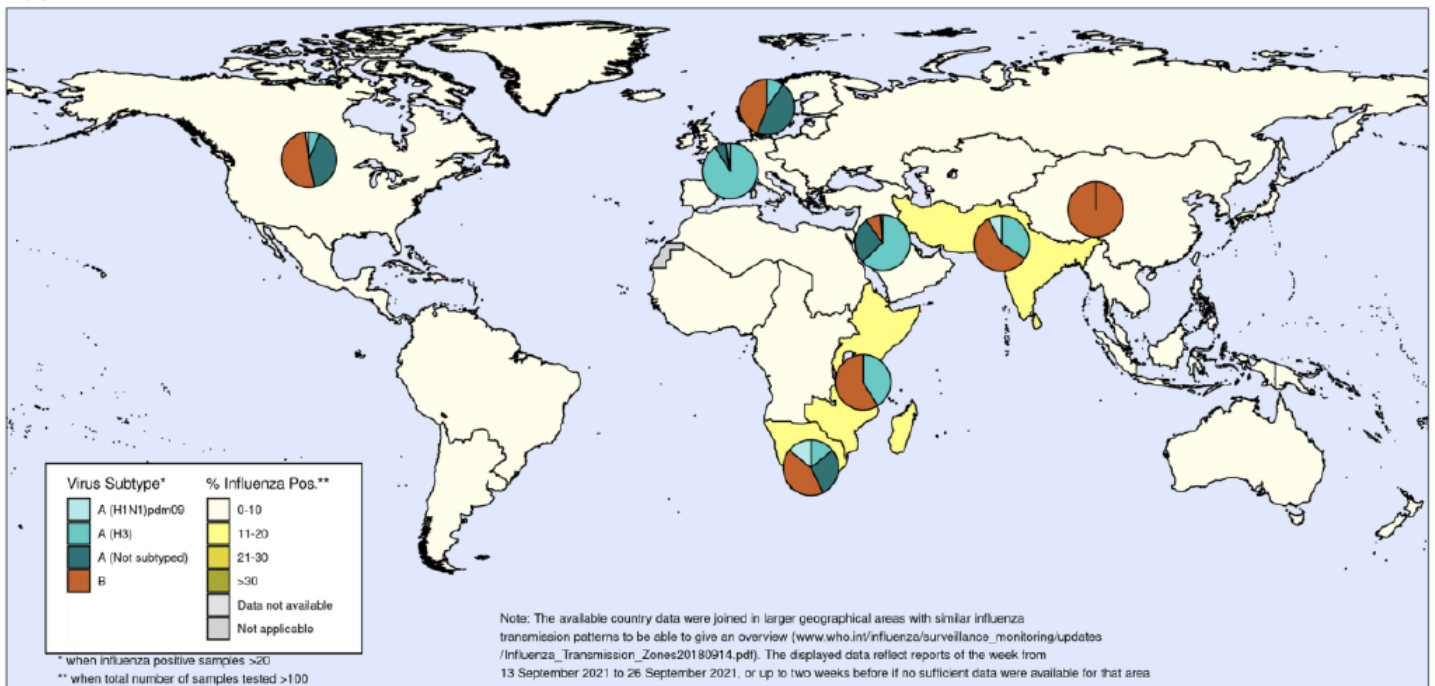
Virus Subtype*

A (H1N1)pdm09

A (H3)

A (Not subtyped)

B

% Influenza Pos.**

0-10

11-20

21-30

>30

Data not available

Not applicable

* when influenza positive samples >20

** when total number of samples tested >100

Note: The available country data were joined in larger geographical areas with similar influenza transmission patterns to be able to give an overview (www.who.int/influenza/surveillance_monitoring/updates/Influenza_Transmission_Zones20180914.pdf). The displayed data reflect reports of the week from 13 September 2021 to 26 September 2021, or up to two weeks before if no sufficient data were available for that area